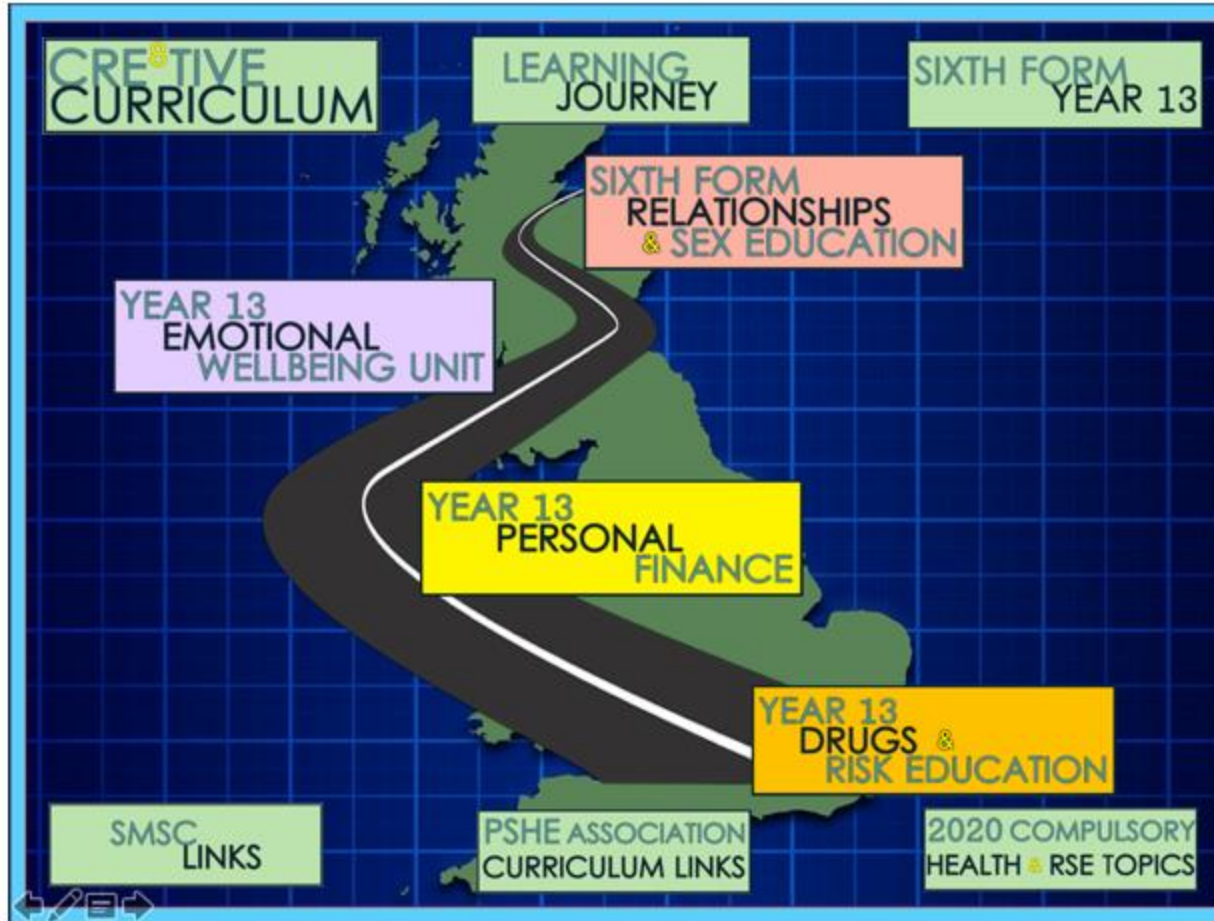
CRE&TIVE CURRICULUM

LEARNING JOURNEY

SIXTH FORM YEAR 13

SIXTH FORM RELATIONSHIPS & SEX EDUCATION

YEAR 13 EMOTIONAL WELLBEING UNIT

YEAR 13 PERSONAL FINANCE

YEAR 13 DRUGS & RISK EDUCATION

SMSC LINKS

PSHE ASSOCIATION CURRICULUM LINKS

2020 COMPULSORY HEALTH & RSE TOPICS